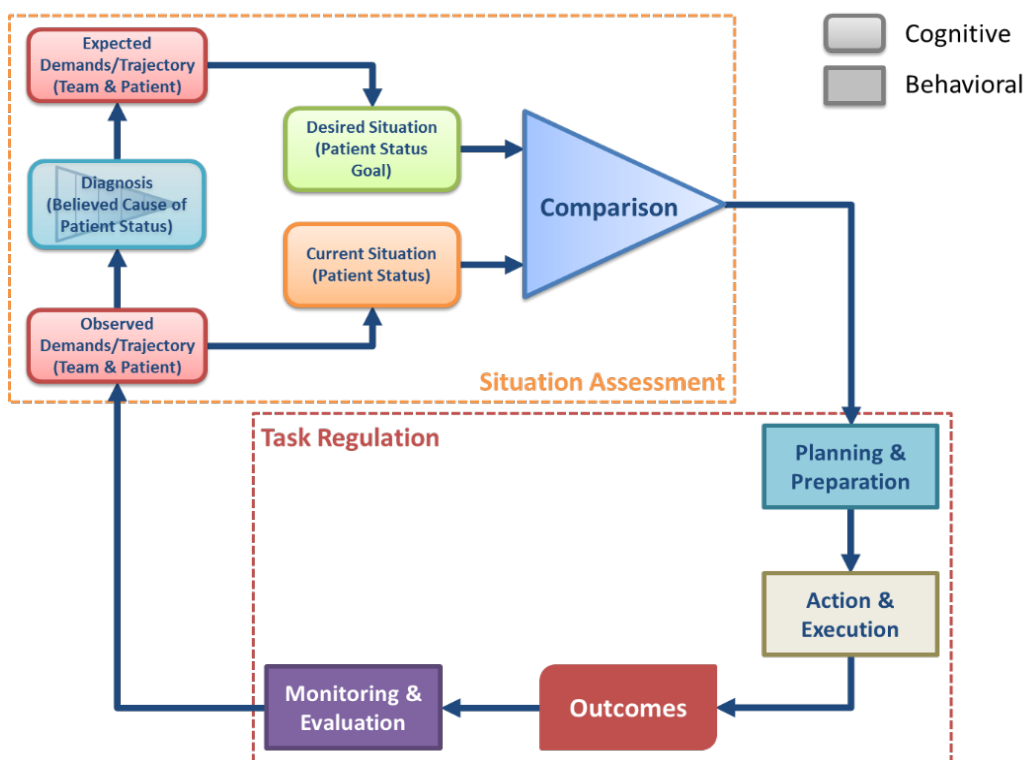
Cognitive

Behavioral

Expected Demands/Trajectory (Team & Patient)

Desired Situation (Patient Status Goal)

Diagnosis (Believed Cause of Patient Status)

Comparison

Current Situation (Patient Status)

Observed Demands/Trajectory (Team & Patient)

Situation Assessment

Task Regulation

Planning & Preparation

Action & Execution

Monitoring & Evaluation

Outcomes